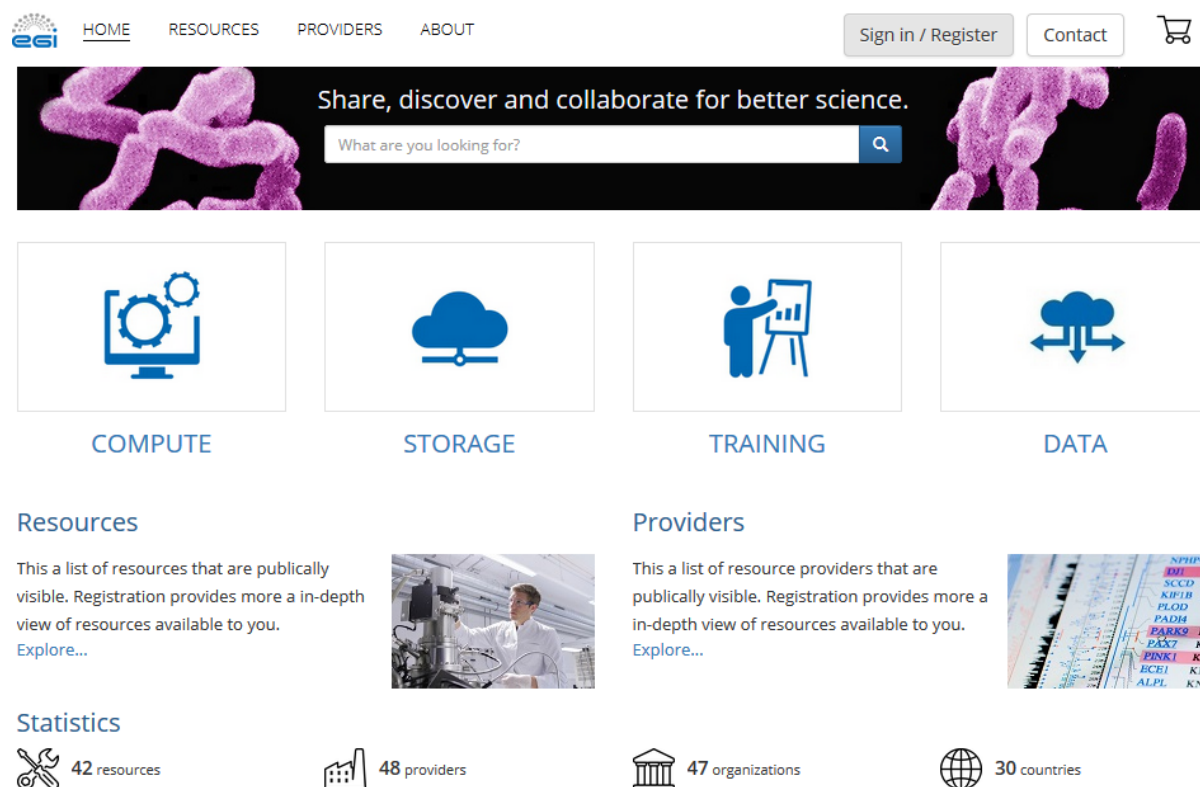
egi

HOME RESOURCES PROVIDERS ABOUT

Sign in / Register Contact

Share, discover and collaborate for better science.

What are you looking for?

COMPUTE

STORAGE

TRAINING

DATA

Resources

This a list of resources that are publically visible. Registration provides more a in-depth view of resources available to you.
Explore...

Providers

This a list of resource providers that are publically visible. Registration provides more a in-depth view of resources available to you.
Explore...

NPHP
DJ1
SCCD
KIF1B
PLOD
PADI4
PARK9
PAX7
PINK1
ECE1
ALPL

Statistics

42 resources

48 providers

47 organizations

30 countries